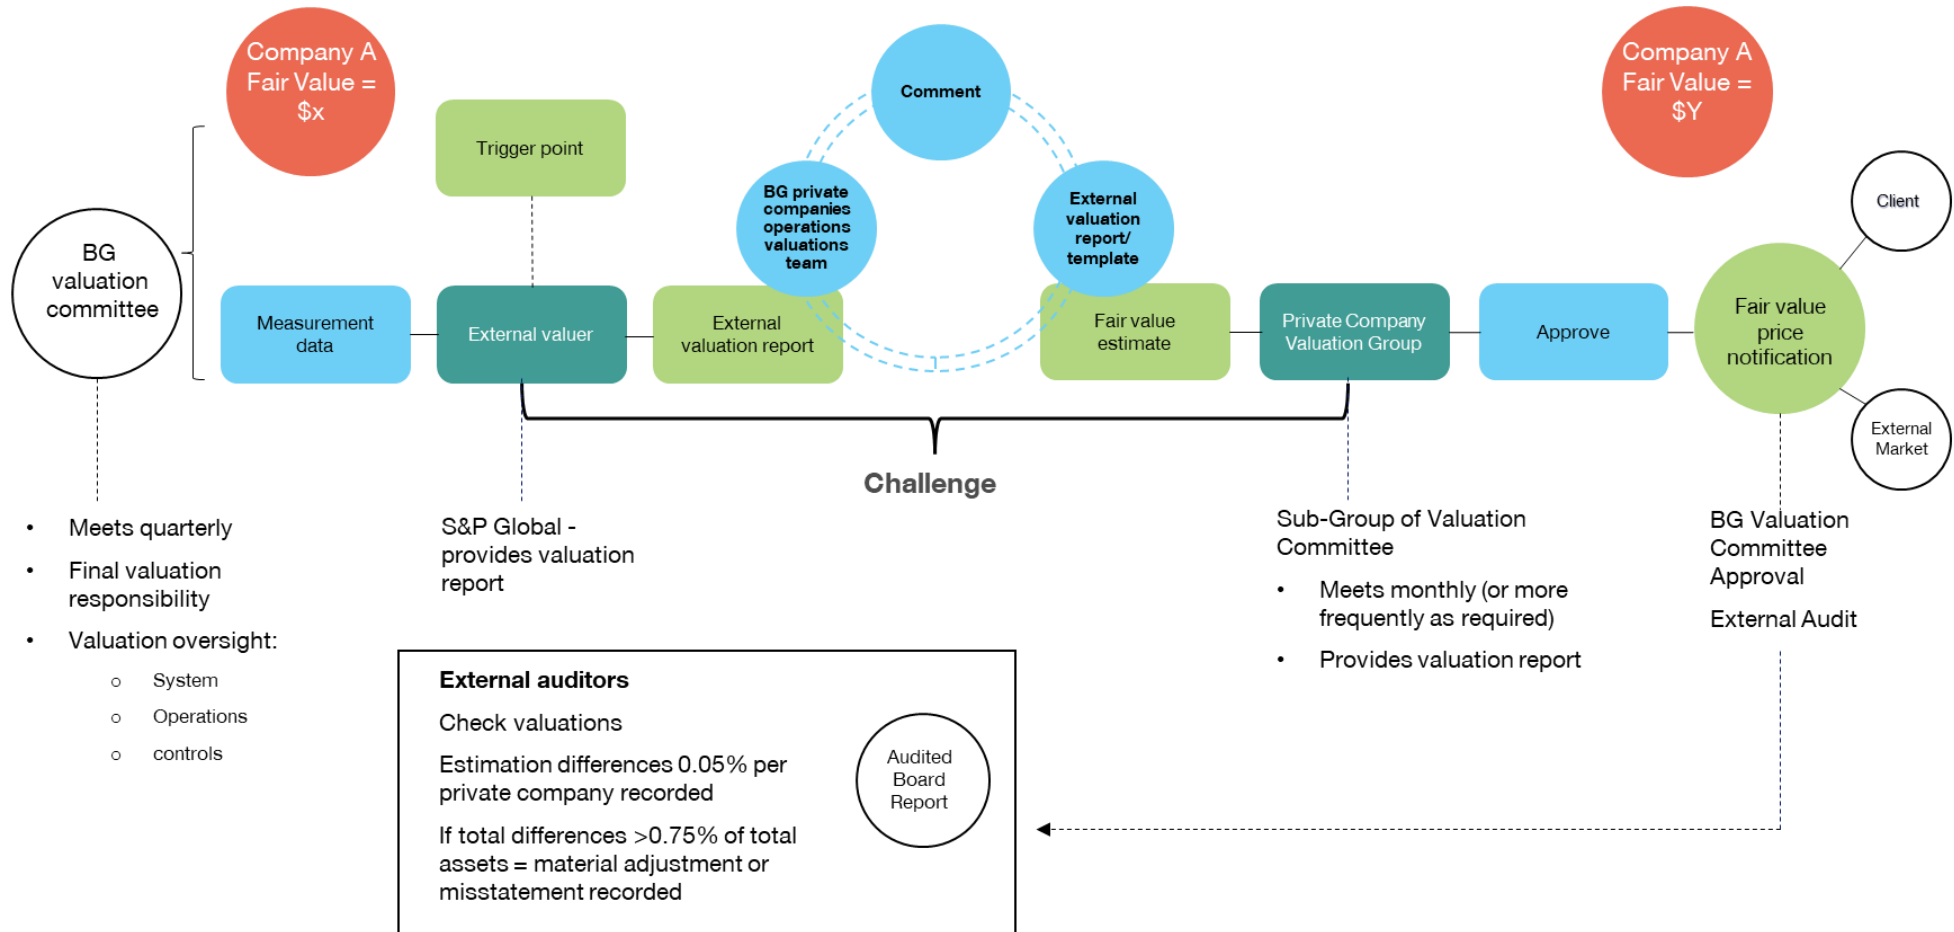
Company A Fair Value = $x

Trigger point

Comment

Company A Fair Value = $Y

BG valuation committee

BG private companies operations valuations team

External valuation report/ template

Client

Measurement data

External valuer

External valuation report

Fair value estimate

Private Company Valuation Group

Approve

Fair value price notification

External Market

Challenge

• Meets quarterly
• Final valuation responsibility
• Valuation oversight:
○ System
○ Operations
○ controls

S&P Global - provides valuation report

Sub-Group of Valuation Committee
• Meets monthly (or more frequently as required)
• Provides valuation report

BG Valuation Committee Approval

External Audit

External auditors

Check valuations

Estimation differences 0.05% per private company recorded

If total differences >0.75% of total assets = material adjustment or misstatement recorded

Audited Board Report